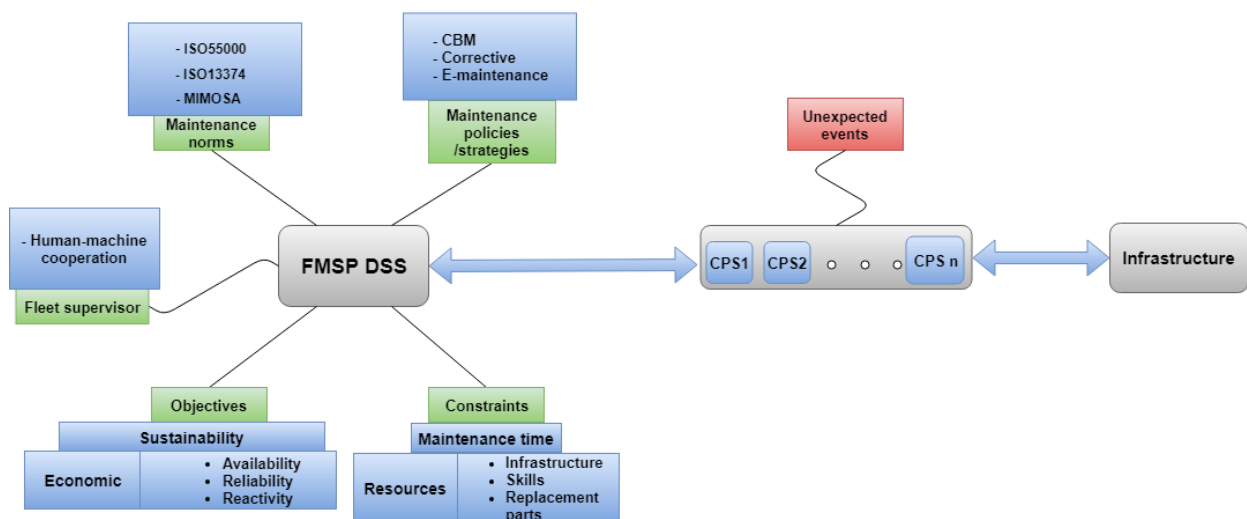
- ISO55000
- ISO13374
- MIMOSA

Maintenance norms

- CBM
- Corrective
- E-maintenance

Maintenance policies /strategies

Unexpected events

- Human-machine cooperation

Fleet supervisor

FMSP DSS

CPS1 CPS2 CPS n

Infrastructure

Objectives

Sustainability

Economic
• Availability
• Reliability
• Reactivity

Constraints

Maintenance time

Resources
• Infrastructure
• Skills
• Replacement parts